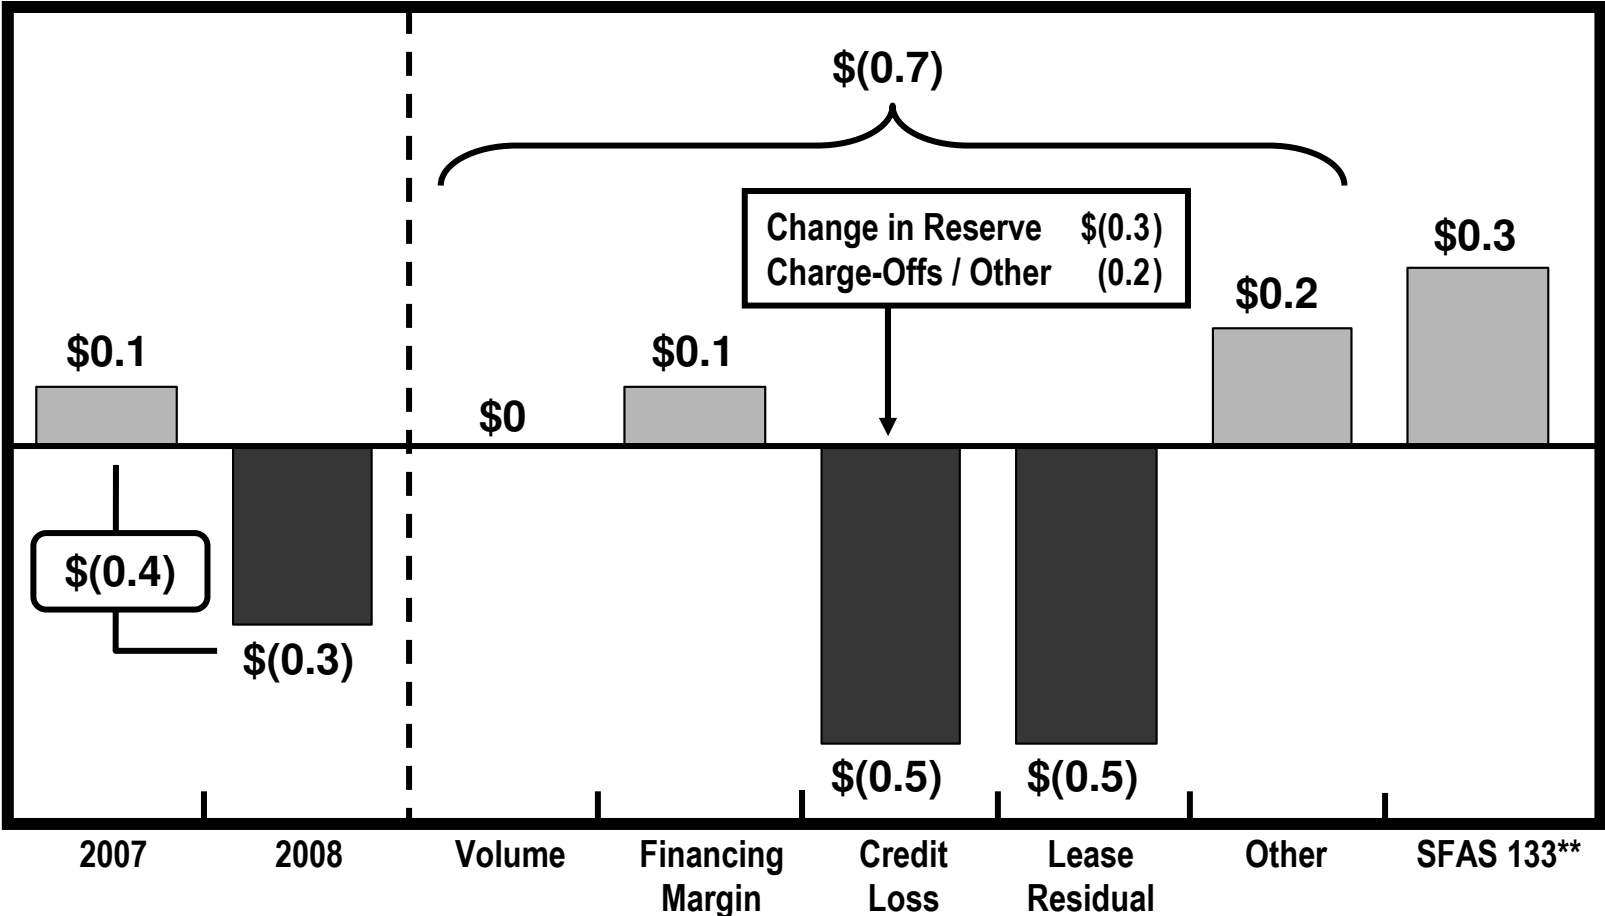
$(0.7)

| Change in Reserve | $(0.3) |
|---|---|
| Charge-Offs / Other | (0.2) |

$0.1

$(0.4)

$(0.3)

$0

$0.1

$(0.5)

$(0.5)

$0.2

$0.3

2007

2008

Volume

Financing Margin

Credit Loss

Lease Residual

Other

SFAS 133**